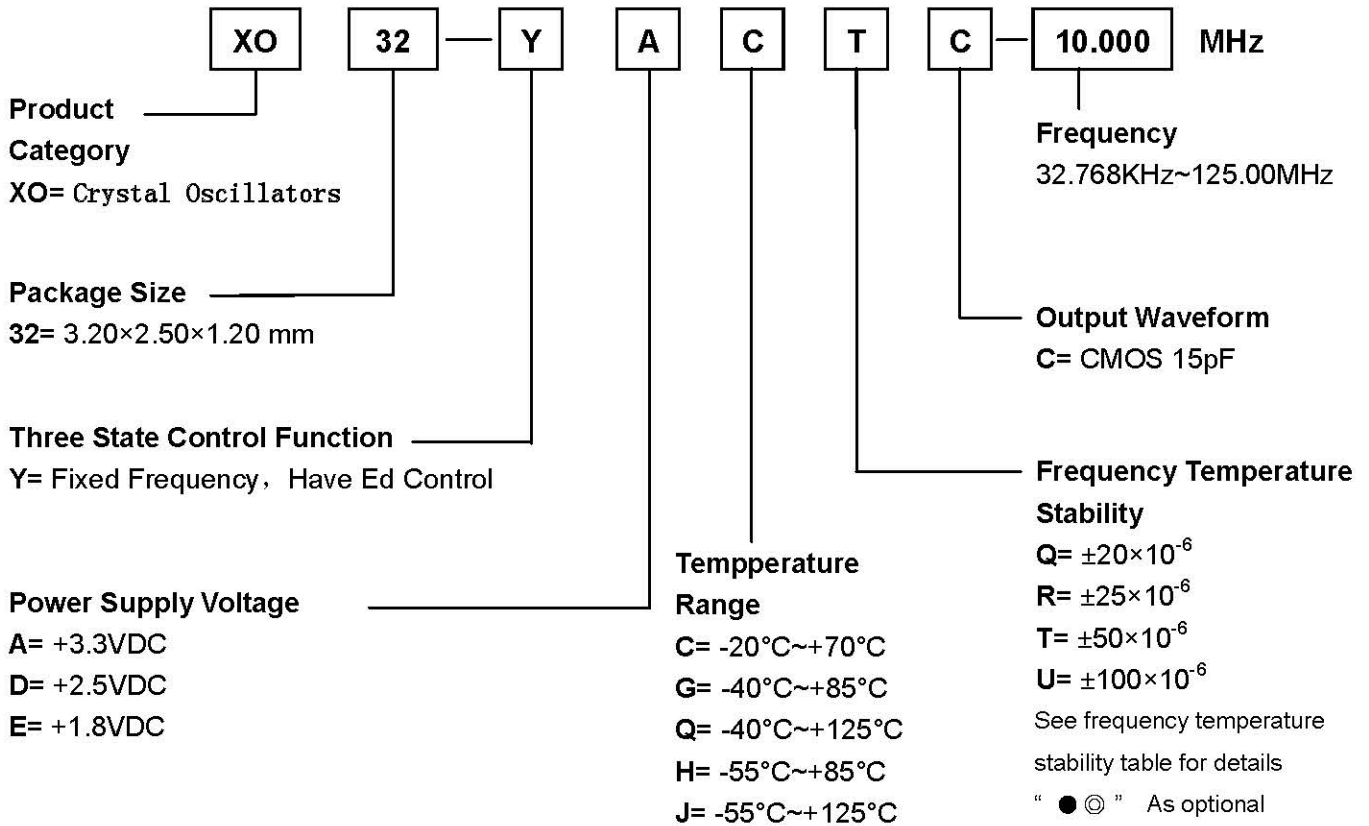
XO 32 — Y A C T C — 10.000 MHz

Product Category
XO= Crystal Oscillators

Package Size
32= 3.20×2.50×1.20 mm

Three State Control Function
Y= Fixed Frequency， Have Ed Control

Power Supply Voltage
A= +3.3VDC
D= +2.5VDC
E= +1.8VDC

Tempperature Range
C= -20°C~+70°C
G= -40°C~+85°C
Q= -40°C~+125°C
H= -55°C~+85°C
J= -55°C~+125°C

Frequency
32.768KHz~125.00MHz

Output Waveform
C= CMOS 15pF

Frequency Temperature Stability
Q= $\pm20\times10^{-6}$
R= $\pm25\times10^{-6}$
T= $\pm50\times10^{-6}$
U= $\pm100\times10^{-6}$
See frequency temperature stability table for details
" ●◎ " As optional